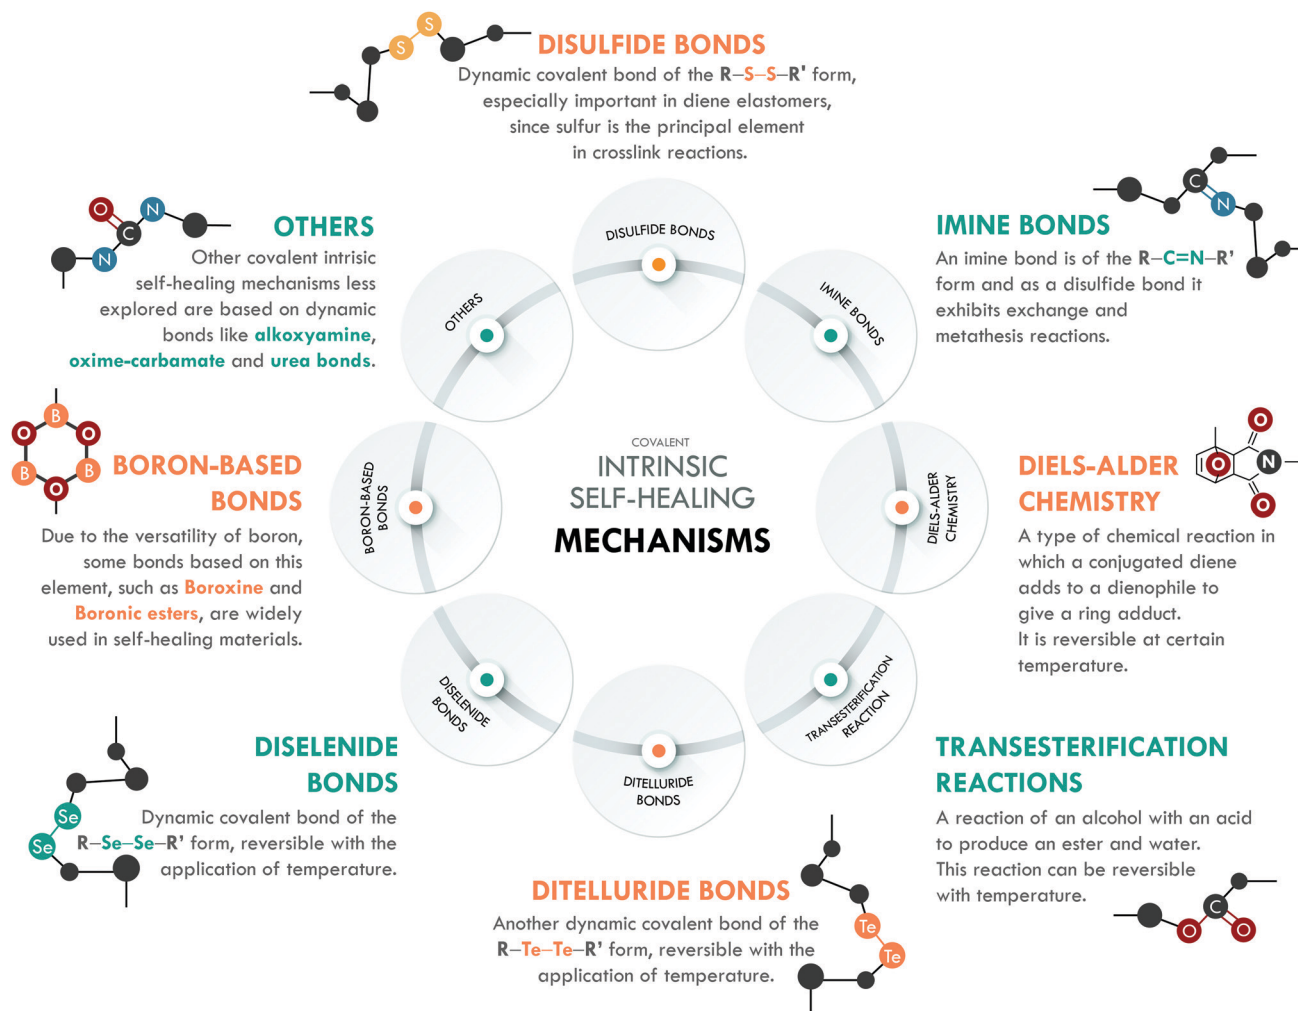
S S

DISULFIDE BONDS
Dynamic covalent bond of the R–S–S–R' form, especially important in diene elastomers, since sulfur is the principal element in crosslink reactions.

O N C N

OTHERS
Other covalent intrisic self-healing mechanisms less explored are based on dynamic bonds like alkoxyamine, oxime-carbamate and urea bonds.

C N

IMINE BONDS
An imine bond is of the R–C=N–R' form and as a disulfide bond it exhibits exchange and metathesis reactions.

B O O B B O

BORON-BASED BONDS
Due to the versatility of boron, some bonds based on this element, such as Boroxine and Boronic esters, are widely used in self-healing materials.

O O N O

DIELS-ALDER CHEMISTRY
A type of chemical reaction in which a conjugated diene adds to a dienophile to give a ring adduct. It is reversible at certain temperature.

DISULFIDE BONDS

OTHERS

IMINE BONDS

BORON-BASED BONDS

COVALENT
INTRINSIC
SELF-HEALING
MECHANISMS

DIELS-ALDER CHEMISTRY

DISELENIDE BONDS

TRANSESTERIFICATION REACTION

DITELLURIDE BONDS

Se Se

DISELENIDE BONDS
Dynamic covalent bond of the R–Se–Se–R' form, reversible with the application of temperature.

TRANSESTERIFICATION REACTIONS
A reaction of an alcohol with an acid to produce an ester and water. This reaction can be reversible with temperature.

C O O

DITELLURIDE BONDS
Another dynamic covalent bond of the R–Te–Te–R' form, reversible with the application of temperature.

Te Te